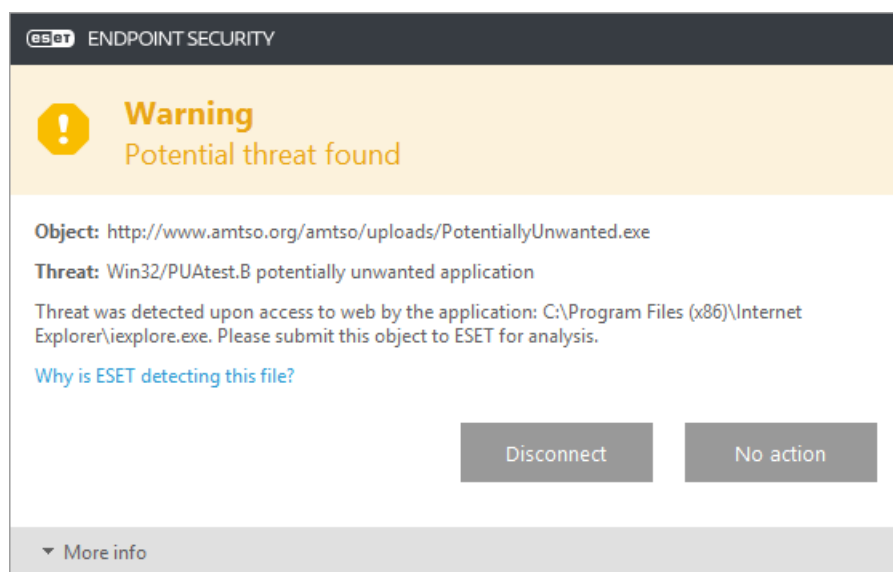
eset ENDPOINT SECURITY

Warning
Potential threat found

Object: http://www.amtso.org/amtso/uploads/PotentiallyUnwanted.exe

Threat: Win32/PUAtest.B potentially unwanted application

Threat was detected upon access to web by the application: C:\Program Files (x86)\Internet Explorer\iexplore.exe. Please submit this object to ESET for analysis.

Why is ESET detecting this file?

Disconnect

No action

More info